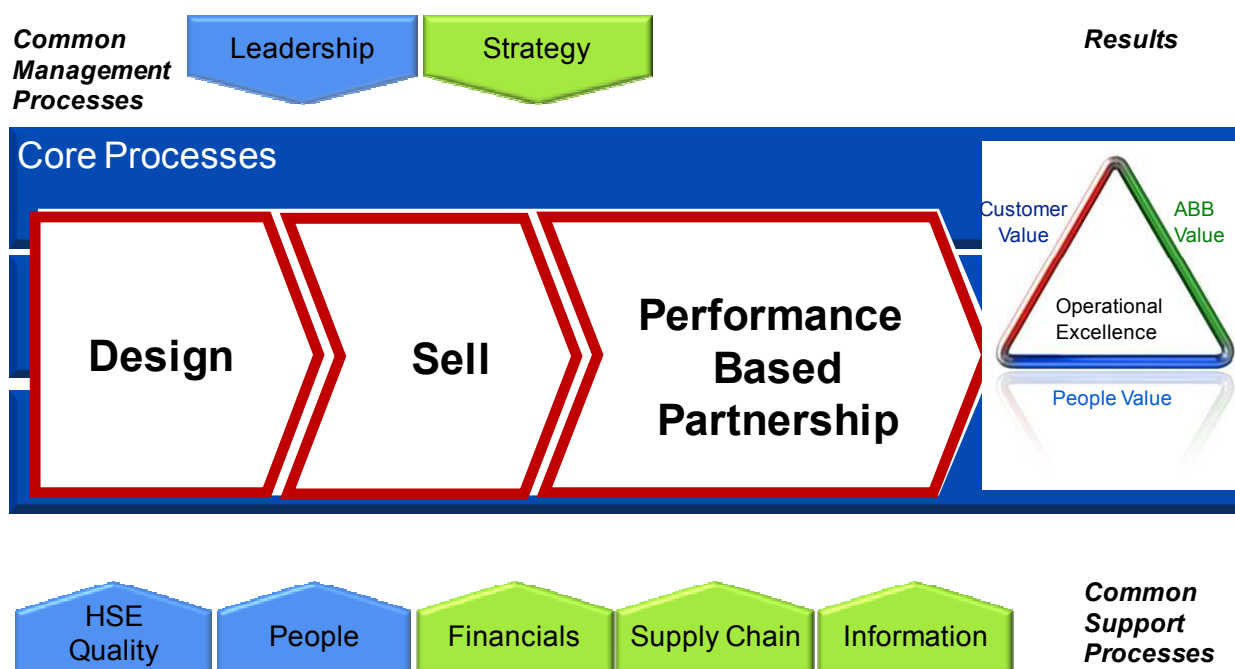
Common Management Processes

Leadership

Strategy

Results

Core Processes

Design

Sell

Performance Based Partnership

Customer Value

ABB Value

Operational Excellence

People Value

HSE Quality

People

Financials

Supply Chain

Information

Common Support Processes